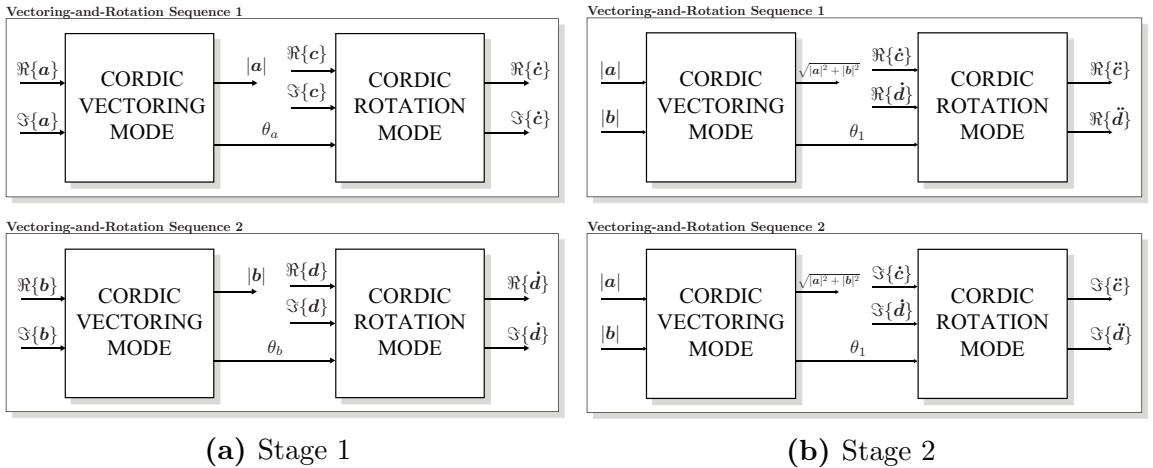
Vectoring-and-Rotation Sequence 1

$\Re\{\boldsymbol{a}\}$

$\Im\{\boldsymbol{a}\}$

CORDIC VECTORING MODE

$|\boldsymbol{a}|$

$\theta_a$

$\Re\{\boldsymbol{c}\}$

$\Im\{\boldsymbol{c}\}$

CORDIC ROTATION MODE

$\Re\{\dot{\boldsymbol{c}}\}$

$\Im\{\dot{\boldsymbol{c}}\}$

Vectoring-and-Rotation Sequence 2

$\Re\{\boldsymbol{b}\}$

$\Im\{\boldsymbol{b}\}$

CORDIC VECTORING MODE

$|\boldsymbol{b}|$

$\theta_b$

$\Re\{\boldsymbol{d}\}$

$\Im\{\boldsymbol{d}\}$

CORDIC ROTATION MODE

$\Re\{\dot{\boldsymbol{d}}\}$

$\Im\{\dot{\boldsymbol{d}}\}$

(a) Stage 1

Vectoring-and-Rotation Sequence 1

$|\boldsymbol{a}|$

$|\boldsymbol{b}|$

CORDIC VECTORING MODE

$\sqrt{|\boldsymbol{a}|^2+|\boldsymbol{b}|^2}$

$\theta_1$

$\Re\{\dot{\boldsymbol{c}}\}$

$\Re\{\dot{\boldsymbol{d}}\}$

CORDIC ROTATION MODE

$\Re\{\ddot{\boldsymbol{c}}\}$

$\Re\{\ddot{\boldsymbol{d}}\}$

Vectoring-and-Rotation Sequence 2

$|\boldsymbol{a}|$

$|\boldsymbol{b}|$

CORDIC VECTORING MODE

$\sqrt{|\boldsymbol{a}|^2+|\boldsymbol{b}|^2}$

$\theta_1$

$\Im\{\dot{\boldsymbol{c}}\}$

$\Im\{\dot{\boldsymbol{d}}\}$

CORDIC ROTATION MODE

$\Im\{\ddot{\boldsymbol{c}}\}$

$\Im\{\ddot{\boldsymbol{d}}\}$

(b) Stage 2